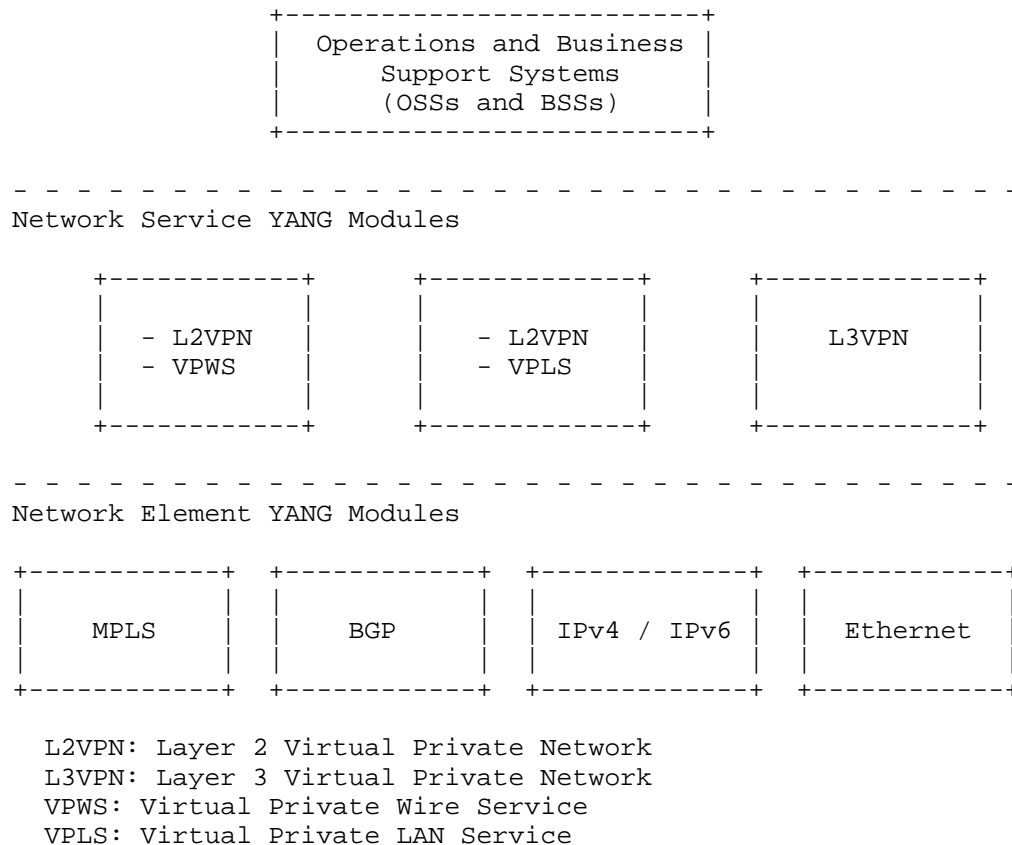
Operations and Business Support Systems (OSSs and BSSs)

Network Service YANG Modules

- L2VPN
- VPWS

- L2VPN
- VPLS

L3VPN

Network Element YANG Modules

MPLS

BGP

IPv4 / IPv6

Ethernet

L2VPN: Layer 2 Virtual Private Network
L3VPN: Layer 3 Virtual Private Network
VPWS: Virtual Private Wire Service
VPLS: Virtual Private LAN Service